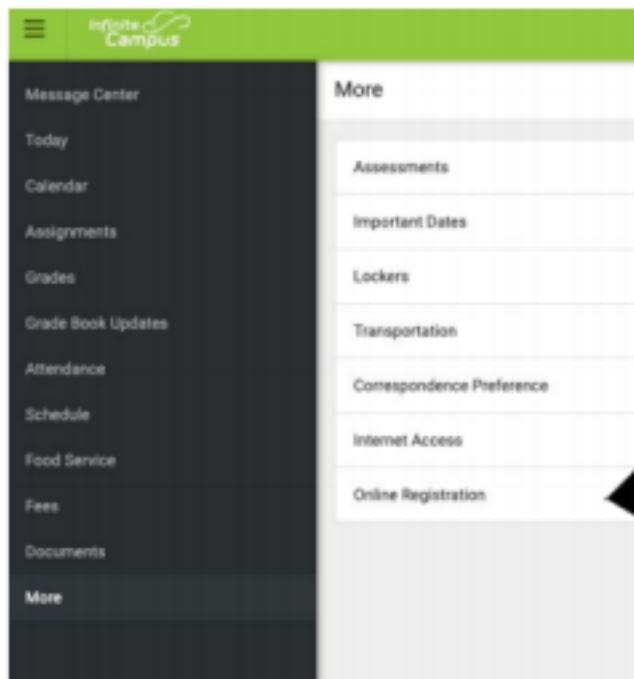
Infinite Campus

Message Center
Today
Calendar
Assignments
Grades
Grade Book Updates
Attendance
Schedule
Food Service
Fees
Documents
More

More

Assessments
Important Dates
Lockers
Transportation
Correspondence Preference
Internet Access
Online Registration